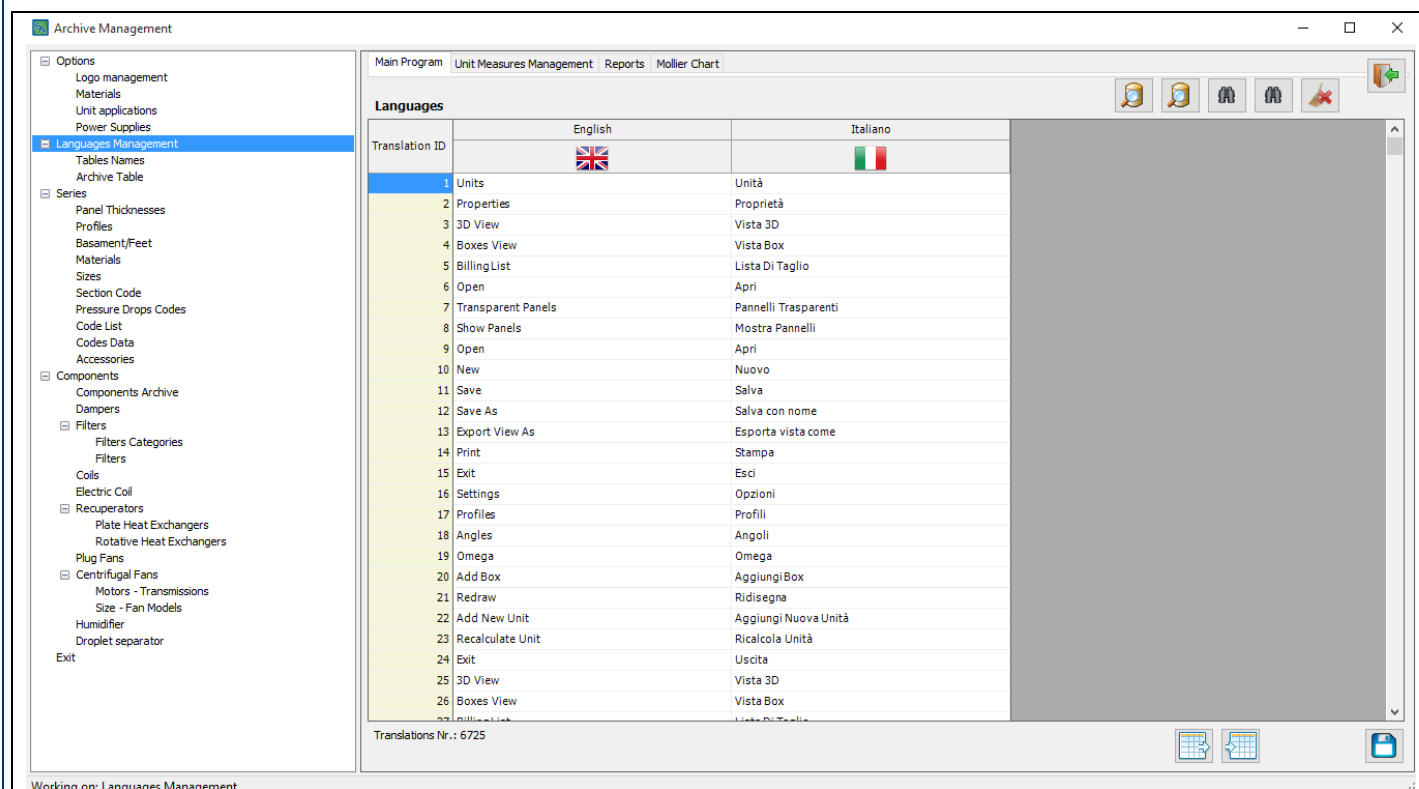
Archive Management

Options
Logo management
Materials
Unit applications
Power Supplies
Languages Management
Tables Names
Archive Table
Series
Panel Thicknesses
Profiles
Basament/Feet
Materials
Sizes
Section Code
Pressure Drops Codes
Code List
Codes Data
Accessories
Components
Components Archive
Dampers
Filters
Filters Categories
Filters
Coils
Electric Coil
Recuperators
Plate Heat Exchangers
Rotative Heat Exchangers
Plug Fans
Centrifugal Fans
Motors - Transmissions
Size - Fan Models
Humidifier
Droplet separator
Exit

Main Program | Unit Measures Management | Reports | Mollier Chart

Languages

| Translation ID | English | Italiano |
|---|---|---|
| 1 | Units | Unità |
| 2 | Properties | Proprietà |
| 3 | 3D View | Vista 3D |
| 4 | Boxes View | Vista Box |
| 5 | Billing List | Lista Di Taglio |
| 6 | Open | Apri |
| 7 | Transparent Panels | Pannelli Trasparenti |
| 8 | Show Panels | Mostra Pannelli |
| 9 | Open | Apri |
| 10 | New | Nuovo |
| 11 | Save | Salva |
| 12 | Save As | Salva con nome |
| 13 | Export View As | Esporta vista come |
| 14 | Print | Stampa |
| 15 | Exit | Esci |
| 16 | Settings | Opzioni |
| 17 | Profiles | Profili |
| 18 | Angles | Angoli |
| 19 | Omega | Omega |
| 20 | Add Box | Aggiungi Box |
| 21 | Redraw | Ridisegna |
| 22 | Add New Unit | Aggiungi Nuova Unità |
| 23 | Recalculate Unit | Ricalcola Unità |
| 24 | Exit | Uscita |
| 25 | 3D View | Vista 3D |
| 26 | Boxes View | Vista Box |
| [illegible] | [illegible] | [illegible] |

Translations Nr.: 6725

Working on: Languages Management